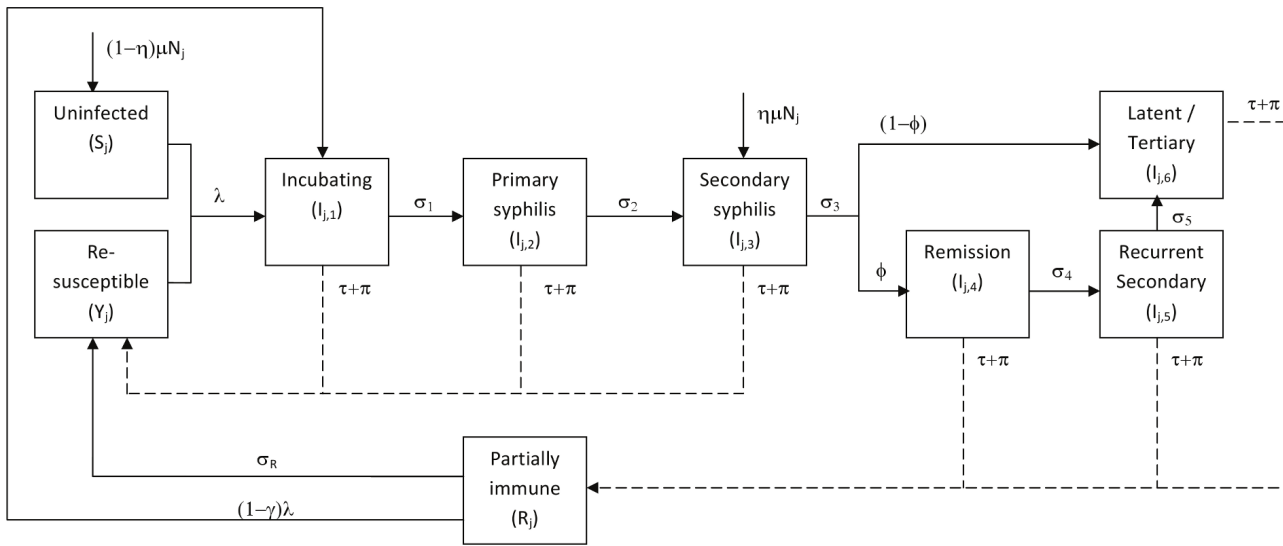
$(1-\eta)\mu N_j$

Uninfected ($S_j$)

Re-susceptible ($Y_j$)

$\lambda$

Incubating ($I_{j,1}$)

$\sigma_1$

Primary syphilis ($I_{j,2}$)

$\sigma_2$

$\eta\mu N_j$

Secondary syphilis ($I_{j,3}$)

$\sigma_3$

$(1-\phi)$

$\phi$

Remission ($I_{j,4}$)

$\sigma_4$

Recurrent Secondary ($I_{j,5}$)

$\sigma_5$

Latent / Tertiary ($I_{j,6}$)

$\tau+\pi$

$\tau+\pi$

$\tau+\pi$

$\tau+\pi$

$\tau+\pi$

$\tau+\pi$

$\tau+\pi$

$\sigma_R$

Partially immune ($R_j$)

$(1-\gamma)\lambda$